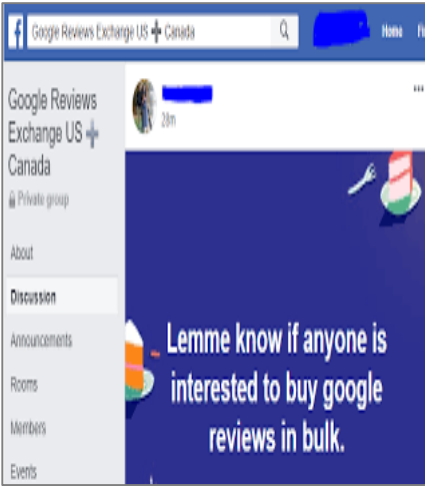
f

Google Reviews Exchange US ➕ Canada

Home

Google Reviews Exchange US ➕ Canada

Private group

About

Discussion

Announcements

Rooms

Members

Events

28m

...

Lemme know if anyone is interested to buy google reviews in bulk.